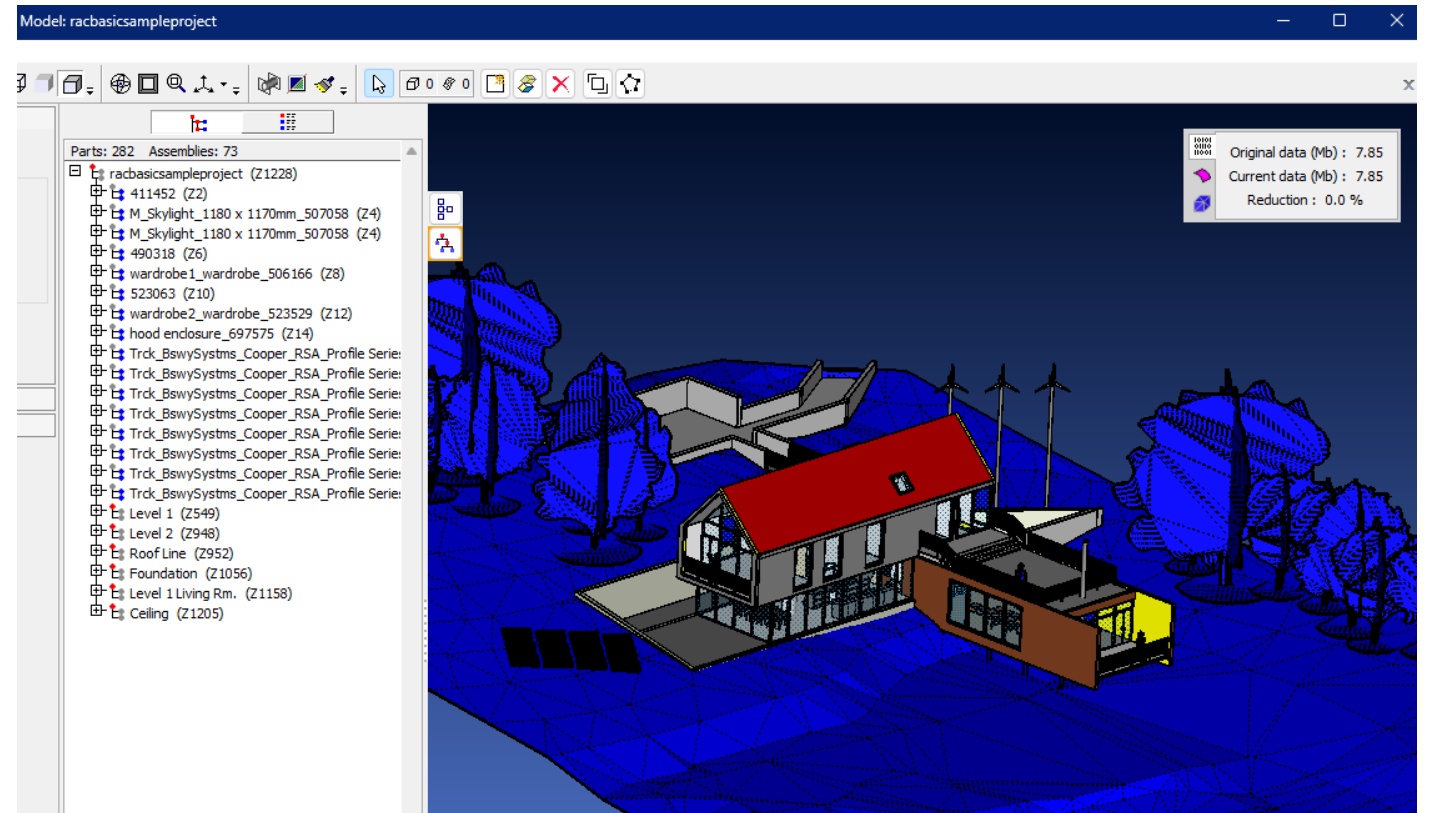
Model: racbasicsampleproject

0 0

Parts: 282 Assemblies: 73

racbasicsampleproject (Z1228)
411452 (Z2)
M_Skylight_1180 x 1170mm_507058 (Z4)
M_Skylight_1180 x 1170mm_507058 (Z4)
490318 (Z6)
wardrobe1_wardrobe_506166 (Z8)
523063 (Z10)
wardrobe2_wardrobe_523529 (Z12)
hood enclosure_697575 (Z14)
Trck_BswySystms_Cooper_RSA_Profile Series
Trck_BswySystms_Cooper_RSA_Profile Series
Trck_BswySystms_Cooper_RSA_Profile Series
Trck_BswySystms_Cooper_RSA_Profile Series
Trck_BswySystms_Cooper_RSA_Profile Series
Trck_BswySystms_Cooper_RSA_Profile Series
Trck_BswySystms_Cooper_RSA_Profile Series
Trck_BswySystms_Cooper_RSA_Profile Series
Level 1 (Z549)
Level 2 (Z948)
Roof Line (Z952)
Foundation (Z1056)
Level 1 Living Rm. (Z1158)
Ceiling (Z1205)

Original data (Mb) : 7.85
Current data (Mb) : 7.85
Reduction : 0.0 %